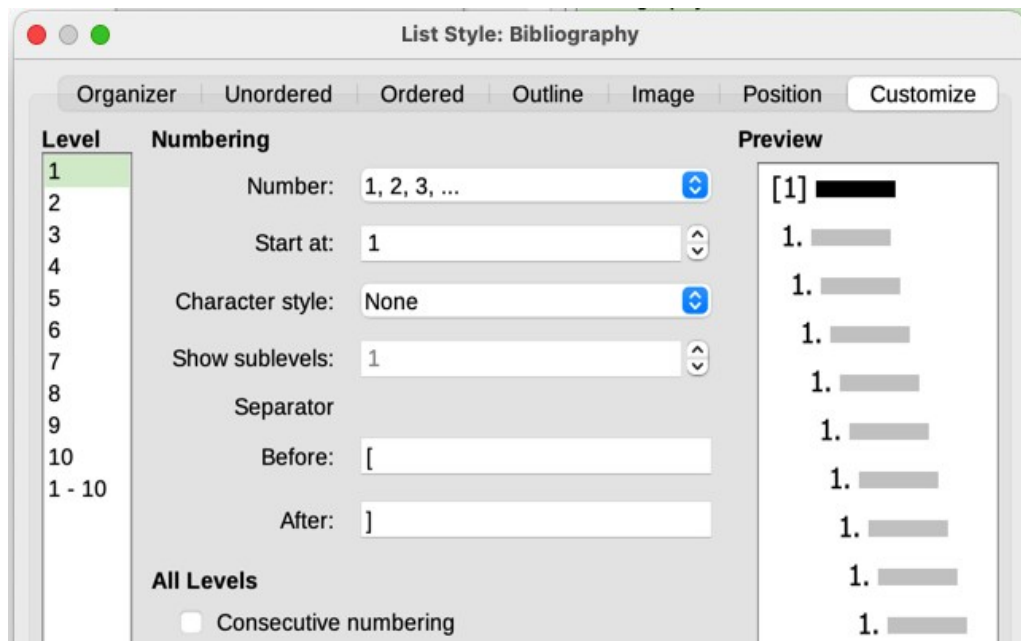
List Style: Bibliography

Organizer | Unordered | Ordered | Outline | Image | Position | Customize

Level
1
2
3
4
5
6
7
8
9
10
1 - 10

Numbering

Number: 1, 2, 3, ...

Start at: 1

Character style: None

Show sublevels: 1

Separator

Before: [

After: ]

All Levels

Consecutive numbering

Preview

[1]

1.

1.

1.

1.

1.

1.

1.

1.

1.